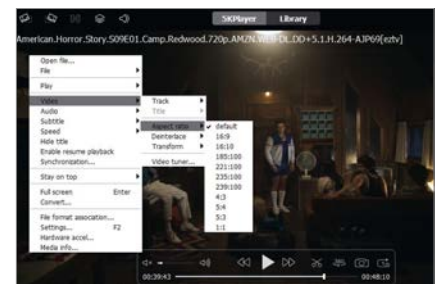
5KPlayer Library

American.Horror.Story.S09E01.Camp.Redwood.720p.AMZN.WEB-DL.DD+5.1.H.264-AJP69[eztv]

Open file...
File
Play
Video
Audio
Subtitle
Speed
Hide title
Enable resume playback
Synchronization...
Stay on top
Full screen Enter
Convert...
File format association...
Settings... F2
Hardware accel...
Media info...

Track
Title
Aspect ratio
Deinterlace
Transform
Video tuner...

default
16:9
16:10
185:100
221:100
235:100
239:100
4:3
5:4
5:3
1:1

00:39:43
00:48:10